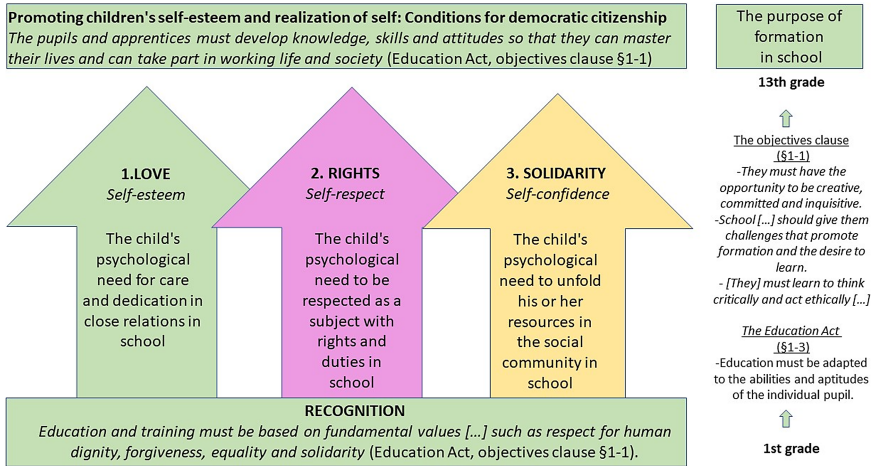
**Promoting children's self-esteem and realization of self: Conditions for democratic citizenship**
*The pupils and apprentices must develop knowledge, skills and attitudes so that they can master their lives and can take part in working life and society* (Education Act, objectives clause §1-1)

**1.LOVE**
*Self-esteem*

The child's psychological need for care and dedication in close relations in school

**2. RIGHTS**
*Self-respect*

The child's psychological need to be respected as a subject with rights and duties in school

**3. SOLIDARITY**
*Self-confidence*

The child's psychological need to unfold his or her resources in the social community in school

**RECOGNITION**
*Education and training must be based on fundamental values [...] such as respect for human dignity, forgiveness, equality and solidarity* (Education Act, objectives clause §1-1).

The purpose of formation in school

**13th grade**

The objectives clause (§1-1)
*-They must have the opportunity to be creative, committed and inquisitive.*
*-School [...] should give them challenges that promote formation and the desire to learn.*
*- [They] must learn to think critically and act ethically [...]*

*The Education Act* (§1-3)
-Education must be adapted to the abilities and aptitudes of the individual pupil.

**1st grade**